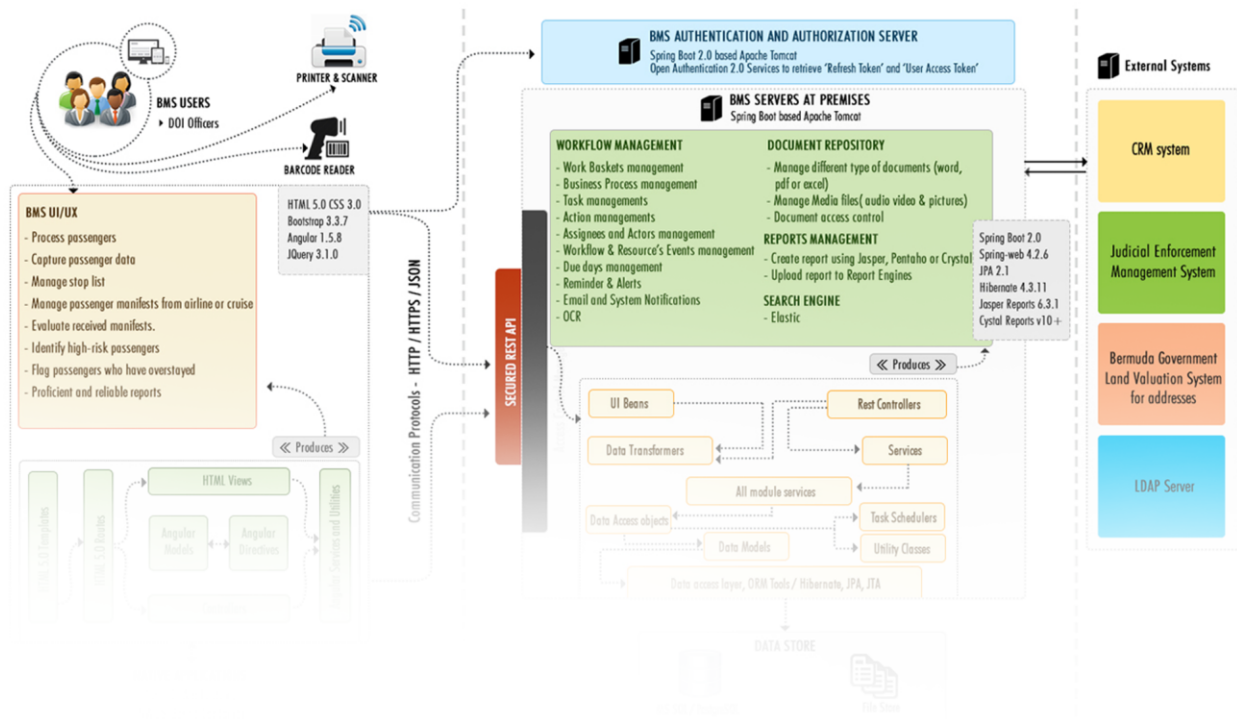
BMS USERS
DOI Officers

PRINTER & SCANNER

BARCODE READER

BMS UI/UX
- Process passengers
- Capture passenger data
- Manage stop list
- Manage passenger manifests from airline or cruise
- Evaluate received manifests.
- Identify high-risk passengers
- Flag passengers who have overstayed
- Proficient and reliable reports

HTML 5.0 CSS 3.0
Bootstrap 3.3.7
Angular 1.5.8
JQuery 3.1.0

Produces

HTML Views
Angular Models
Angular Directives
HTML 5.0 Templates
HTML 5.0 Routes
Angular Services and Utilities

Communication Protocols - HTTP / HTTPS / JSON

SECURED REST API

BMS AUTHENTICATION AND AUTHORIZATION SERVER
Spring Boot 2.0 based Apache Tomcat
Open Authentication 2.0 Services to retrieve 'Refresh Token' and 'User Access Token'

BMS SERVERS AT PREMISES
Spring Boot based Apache Tomcat

WORKFLOW MANAGEMENT
- Work Baskets management
- Business Process management
- Task managements
- Action managements
- Assignees and Actors management
- Workflow & Resource's Events management
- Due days management
- Reminder & Alerts
- Email and System Notifications
- OCR

DOCUMENT REPOSITORY
- Manage different type of documents (word, pdf or excel)
- Manage Media files( audio video & pictures)
- Document access control

REPORTS MANAGEMENT
- Create report using Jasper, Pentaho or Crystal
- Upload report to Report Engines

SEARCH ENGINE
- Elastic

Spring Boot 2.0
Spring-web 4.2.6
JPA 2.1
Hibernate 4.3.11
Jasper Reports 6.3.1
Cystal Reports v10+

Produces

UI Beans
Rest Controllers
Data Transformers
Services
All module services
Data Access objects
Task Schedulers
Data Models
Utility Classes
Data access layer, ORM Tools / Hibernate, JPA, JTA

DATA STORE
File Store

External Systems

CRM system

Judicial Enforcement Management System

Bermuda Government Land Valuation System for addresses

LDAP Server